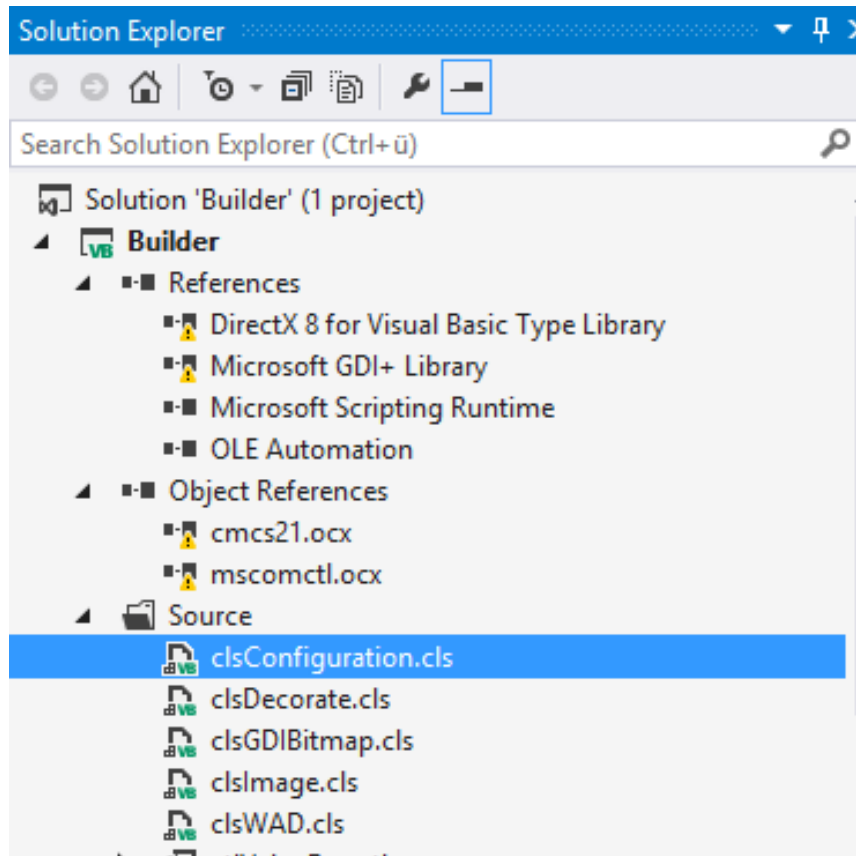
Solution Explorer

Search Solution Explorer (Ctrl+ü)

Solution 'Builder' (1 project)
Builder
References
DirectX 8 for Visual Basic Type Library
Microsoft GDI+ Library
Microsoft Scripting Runtime
OLE Automation
Object References
cmcs21.ocx
mscomctl.ocx
Source
clsConfiguration.cls
clsDecorate.cls
clsGDIBitmap.cls
clsImage.cls
clsWAD.cls
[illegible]